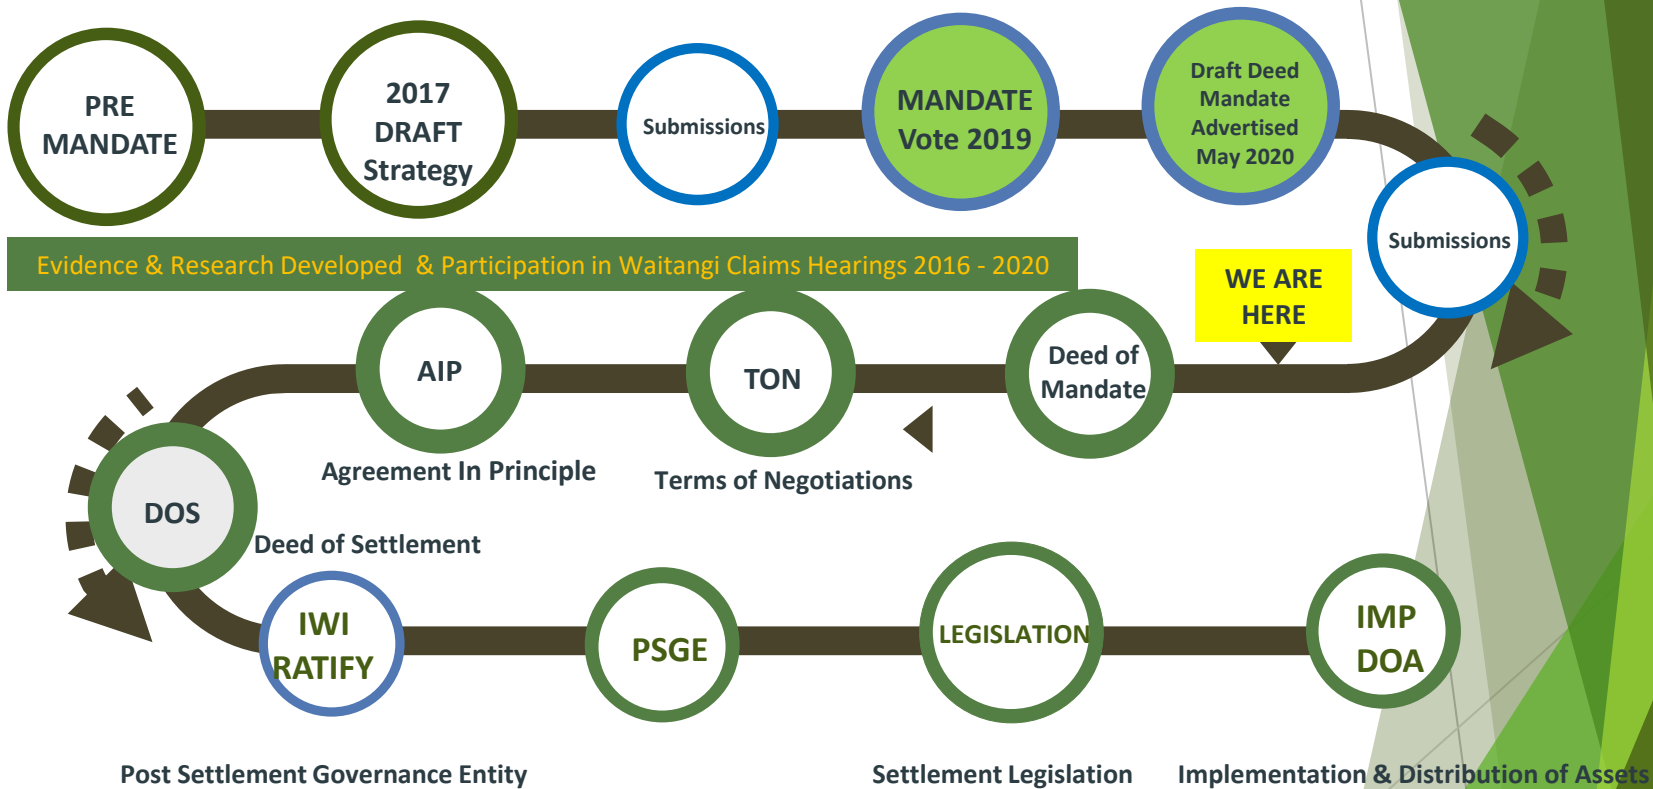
PRE MANDATE

2017 DRAFT Strategy

Submissions

MANDATE Vote 2019

Draft Deed Mandate Advertised May 2020

Submissions

Evidence & Research Developed & Participation in Waitangi Claims Hearings 2016 - 2020

WE ARE HERE

AIP

TON

Deed of Mandate

Agreement In Principle

Terms of Negotiations

DOS

Deed of Settlement

IWI RATIFY

PSGE

LEGISLATION

IMP DOA

Post Settlement Governance Entity

Settlement Legislation

Implementation & Distribution of Assets